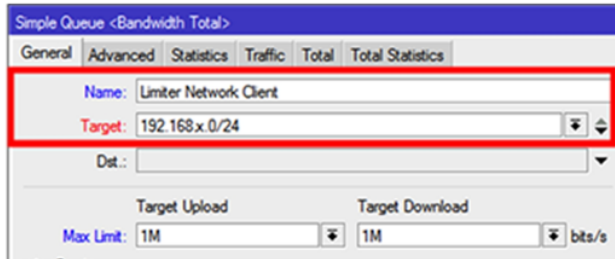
Simple Queue <Bandwidth Total>

General Advanced Statistics Traffic Total Total Statistics

Name: Limiter Network Client

Target: 192.168.x.0/24

Dst.:

Target Upload Target Download

Max Limit: 1M 1M bits/s